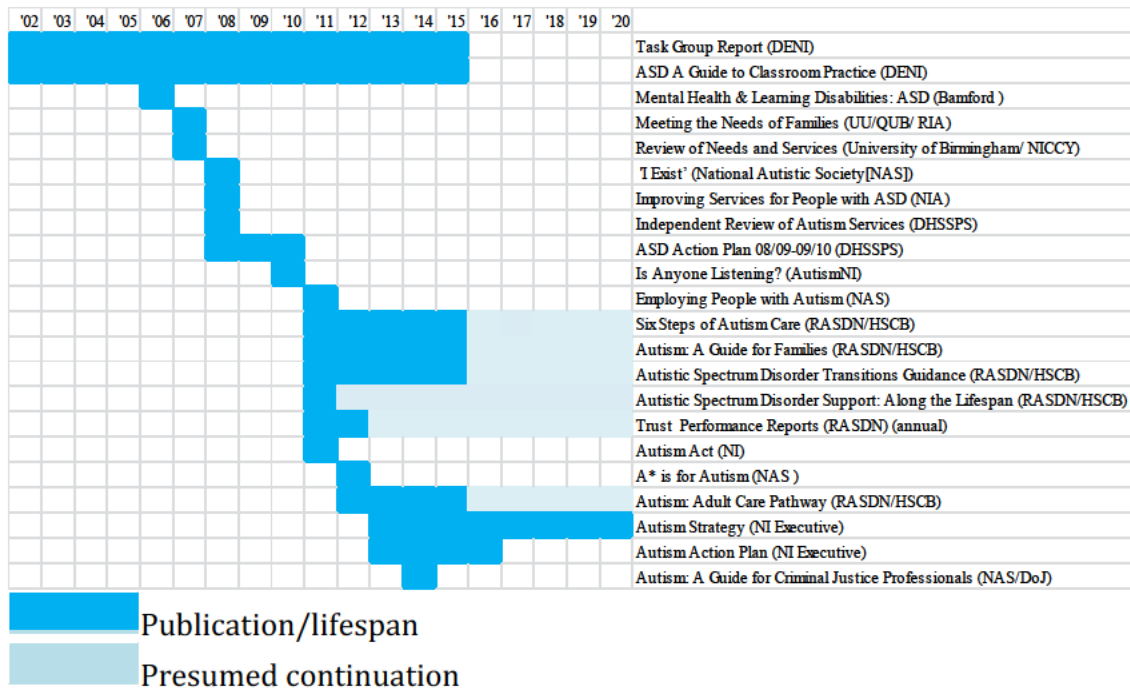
| '02 | '03 | '04 | '05 | '06 | '07 | '08 | '09 | '10 | '11 | '12 | '13 | '14 | '15 | '16 | '17 | '18 | '19 | '20 | |
|---|---|---|---|---|---|---|---|---|---|---|---|---|---|---|---|---|---|---|---|
| | | | | | | | | | | | | | | | | | | | Task Group Report (DENI) |
| | | | | | | | | | | | | | | | | | | | ASD A Guide to Classroom Practice (DENI) |
| | | | | | | | | | | | | | | | | | | | Mental Health & Learning Disabilities: ASD (Bamford ) |
| | | | | | | | | | | | | | | | | | | | Meeting the Needs of Families (UU/QUB/ RIA) |
| | | | | | | | | | | | | | | | | | | | Review of Needs and Services (University of Birmingham/ NICCY) |
| | | | | | | | | | | | | | | | | | | | 'I Exist' (National Autistic Society[NAS]) |
| | | | | | | | | | | | | | | | | | | | Improving Services for People with ASD (NIA) |
| | | | | | | | | | | | | | | | | | | | Independent Review of Autism Services (DHSSPS) |
| | | | | | | | | | | | | | | | | | | | ASD Action Plan 08/09-09/10 (DHSSPS) |
| | | | | | | | | | | | | | | | | | | | Is Anyone Listening? (AutismNI) |
| | | | | | | | | | | | | | | | | | | | Employing People with Autism (NAS) |
| | | | | | | | | | | | | | | | | | | | Six Steps of Autism Care (RASDN/HSCB) |
| | | | | | | | | | | | | | | | | | | | Autism: A Guide for Families (RASDN/HSCB) |
| | | | | | | | | | | | | | | | | | | | Autistic Spectrum Disorder Transitions Guidance (RASDN/HSCB) |
| | | | | | | | | | | | | | | | | | | | Autistic Spectrum Disorder Support: Along the Lifespan (RASDN/HSCB) |
| | | | | | | | | | | | | | | | | | | | Trust Performance Reports (RASDN) (annual) |
| | | | | | | | | | | | | | | | | | | | Autism Act (NI) |
| | | | | | | | | | | | | | | | | | | | A* is for Autism (NAS ) |
| | | | | | | | | | | | | | | | | | | | Autism: Adult Care Pathway (RASDN/HSCB) |
| | | | | | | | | | | | | | | | | | | | Autism Strategy (NI Executive) |
| | | | | | | | | | | | | | | | | | | | Autism Action Plan (NI Executive) |
| | | | | | | | | | | | | | | | | | | | Autism: A Guide for Criminal Justice Professionals (NAS/DoJ) |

Publication/lifespan

Presumed continuation